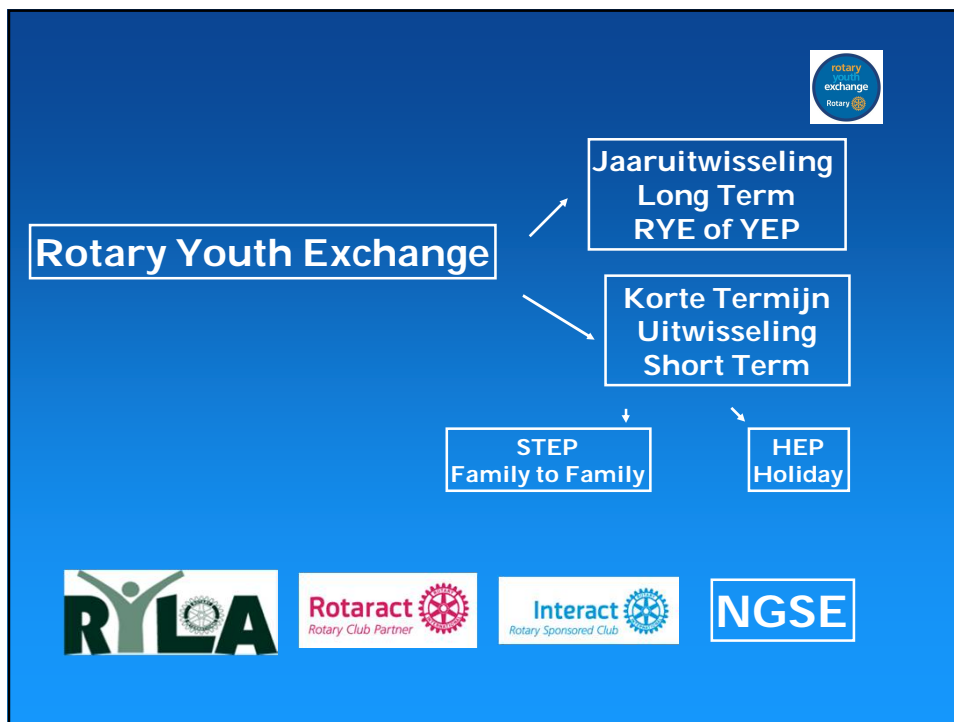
rotary youth exchange Rotary

Rotary Youth Exchange

Jaaruitwisseling
Long Term
RYE of YEP

Korte Termijn
Uitwisseling
Short Term

STEP
Family to Family

HEP
Holiday

RYLA

Rotaract
Rotary Club Partner

Interact
Rotary Sponsored Club

NGSE